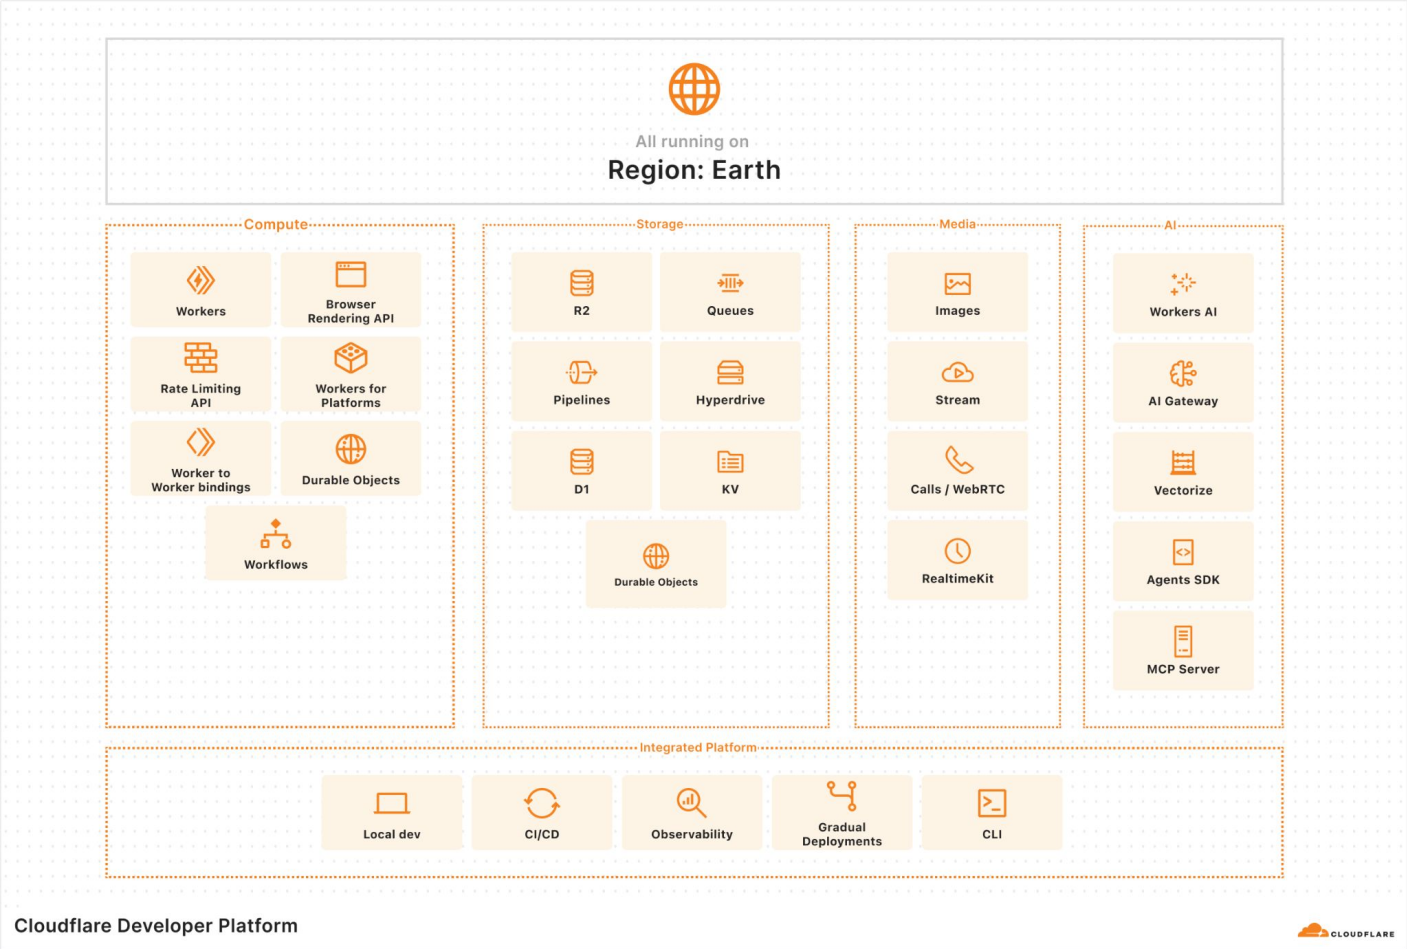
All running on
Region: Earth

Compute

Workers
Browser Rendering API
Rate Limiting API
Workers for Platforms
Worker to Worker bindings
Durable Objects
Workflows

Storage

R2
Queues
Pipelines
Hyperdrive
D1
KV
Durable Objects

Media

Images
Stream
Calls / WebRTC
RealtimeKit

AI

Workers AI
AI Gateway
Vectorize
Agents SDK
MCP Server

Integrated Platform

Local dev
CI/CD
Observability
Gradual Deployments
CLI

Cloudflare Developer Platform

CLOUDFLARE